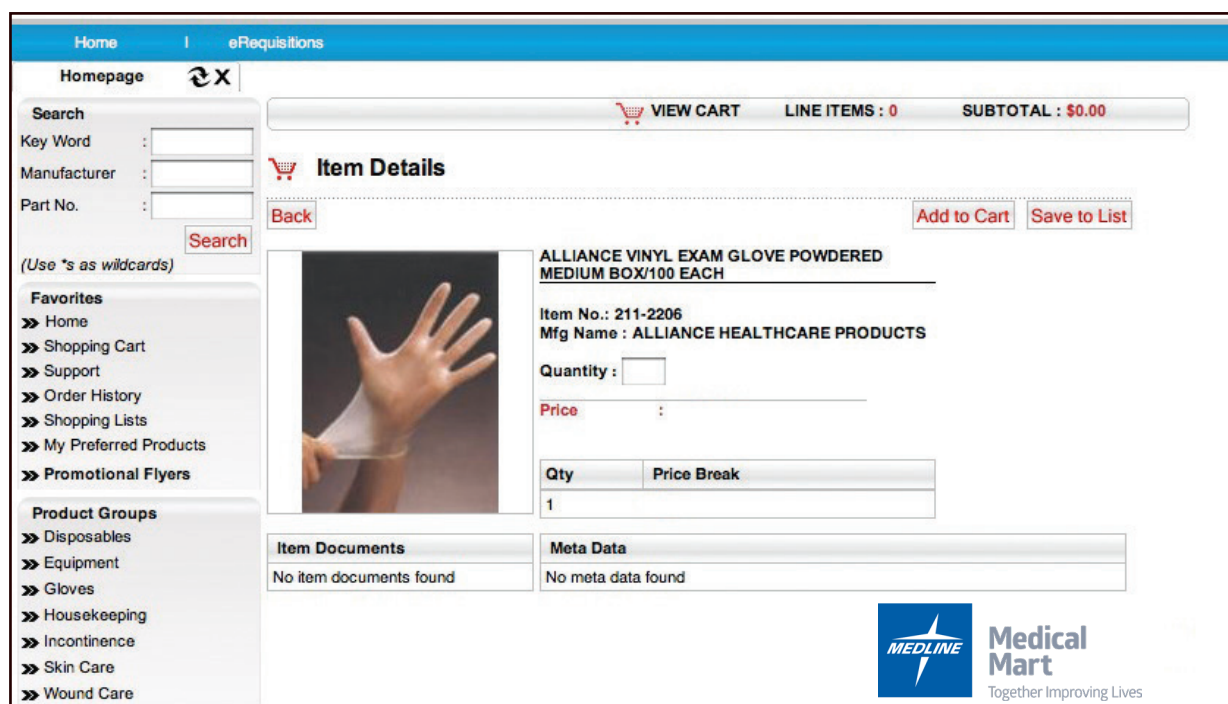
Home | eRequisitions

Homepage

Search
Key Word :
Manufacturer :
Part No. :
Search
(Use *s as wildcards)

Favorites
Home
Shopping Cart
Support
Order History
Shopping Lists
My Preferred Products
Promotional Flyers

Product Groups
Disposables
Equipment
Gloves
Housekeeping
Incontinence
Skin Care
Wound Care

VIEW CART LINE ITEMS : 0 SUBTOTAL : $0.00

Item Details

Back

Add to Cart Save to List

ALLIANCE VINYL EXAM GLOVE POWDERED MEDIUM BOX/100 EACH

Item No.: 211-2206
Mfg Name : ALLIANCE HEALTHCARE PRODUCTS

Quantity :

Price :

| Qty | Price Break |
|---|---|
| 1 | |

| Item Documents |
|---|
| No item documents found |

| Meta Data |
|---|
| No meta data found |

MEDLINE
Medical Mart
Together Improving Lives